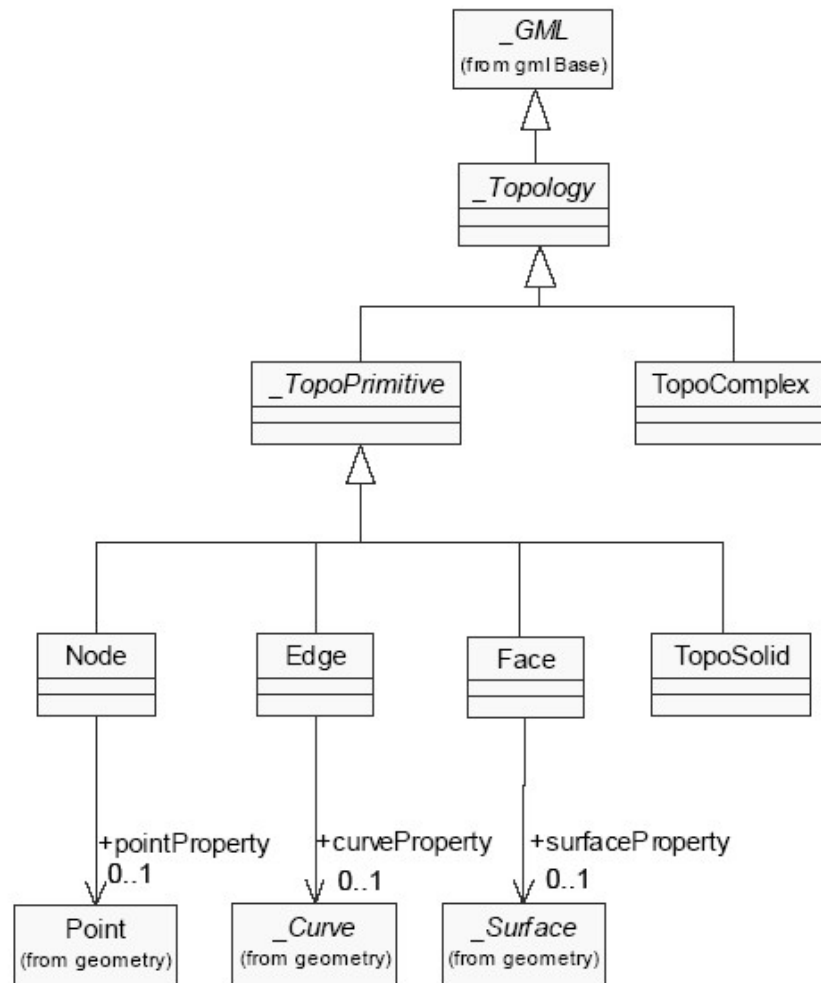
_GML
(from gmlBase)

_Topology

_TopoPrimitive

TopoComplex

Node

Edge

Face

TopoSolid

+pointProperty
0..1

+curveProperty
0..1

+surfaceProperty
0..1

Point
(from geometry)

_Curve
(from geometry)

_Surface
(from geometry)